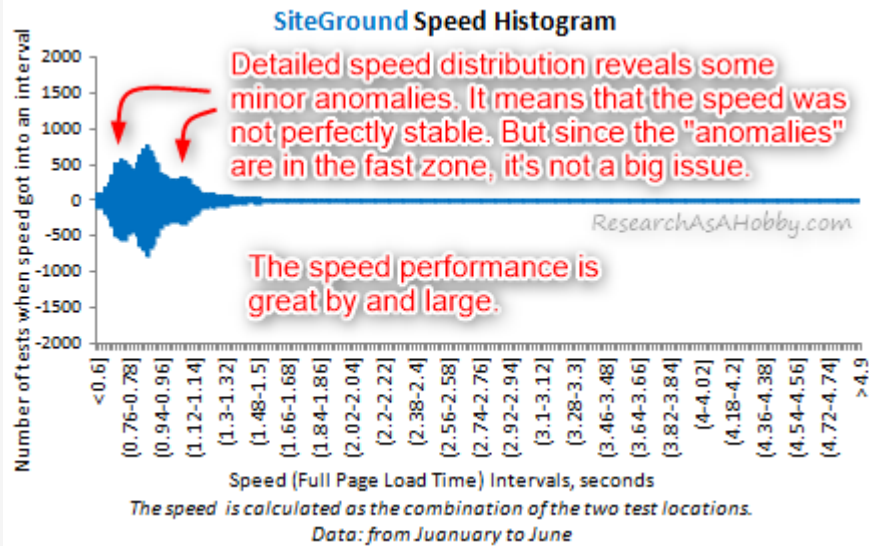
SiteGround Speed Histogram

Number of tests when speed got into an interval

2000
1500
1000
500
0
-500
-1000
-1500
-2000

Detailed speed distribution reveals some minor anomalies. It means that the speed was not perfectly stable. But since the "anomalies" are in the fast zone, it's not a big issue.

ResearchAsAHobby.com

The speed performance is great by and large.

<0.6]
(0.76-0.78]
(0.94-0.96]
(1.12-1.14]
(1.3-1.32]
(1.48-1.5]
(1.66-1.68]
(1.84-1.86]
(2.02-2.04]
(2.2-2.22]
(2.38-2.4]
(2.56-2.58]
(2.74-2.76]
(2.92-2.94]
(3.1-3.12]
(3.28-3.3]
(3.46-3.48]
(3.64-3.66]
(3.82-3.84]
(4-4.02]
(4.18-4.2]
(4.36-4.38]
(4.54-4.56]
(4.72-4.74]
>4.9

Speed (Full Page Load Time) Intervals, seconds

The speed is calculated as the combination of the two test locations.

Data: from Juanuary to June